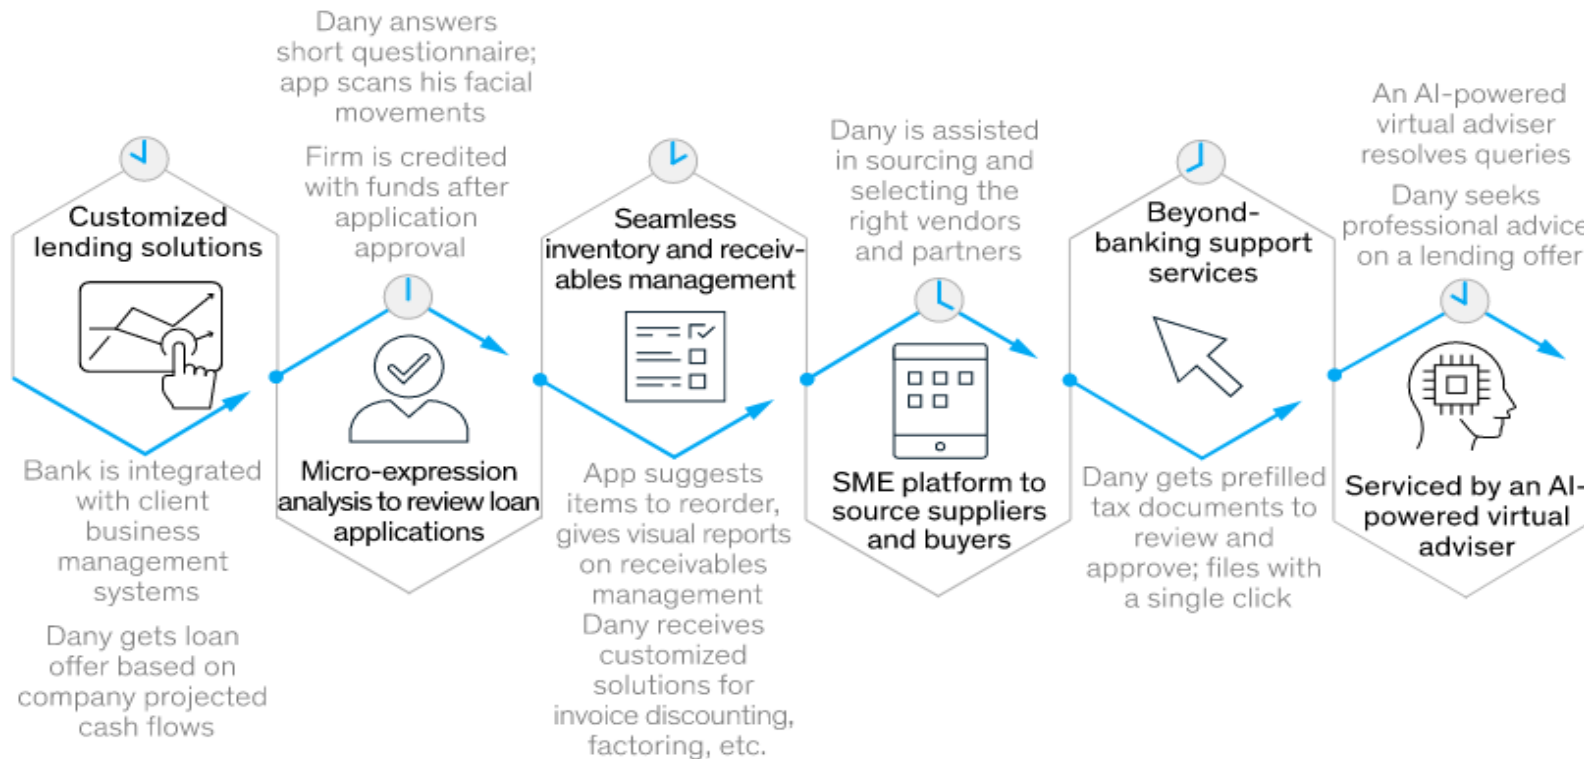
Customized lending solutions

Bank is integrated with client business management systems

Dany gets loan offer based on company projected cash flows

Dany answers short questionnaire; app scans his facial movements

Firm is credited with funds after application approval

Micro-expression analysis to review loan applications

Seamless inventory and receivables management

App suggests items to reorder, gives visual reports on receivables management

Dany receives customized solutions for invoice discounting, factoring, etc.

Dany is assisted in sourcing and selecting the right vendors and partners

SME platform to source suppliers and buyers

Beyond-banking support services

Dany gets prefilled tax documents to review and approve; files with a single click

An AI-powered virtual adviser resolves queries

Dany seeks professional advice on a lending offer

Serviced by an AI-powered virtual adviser